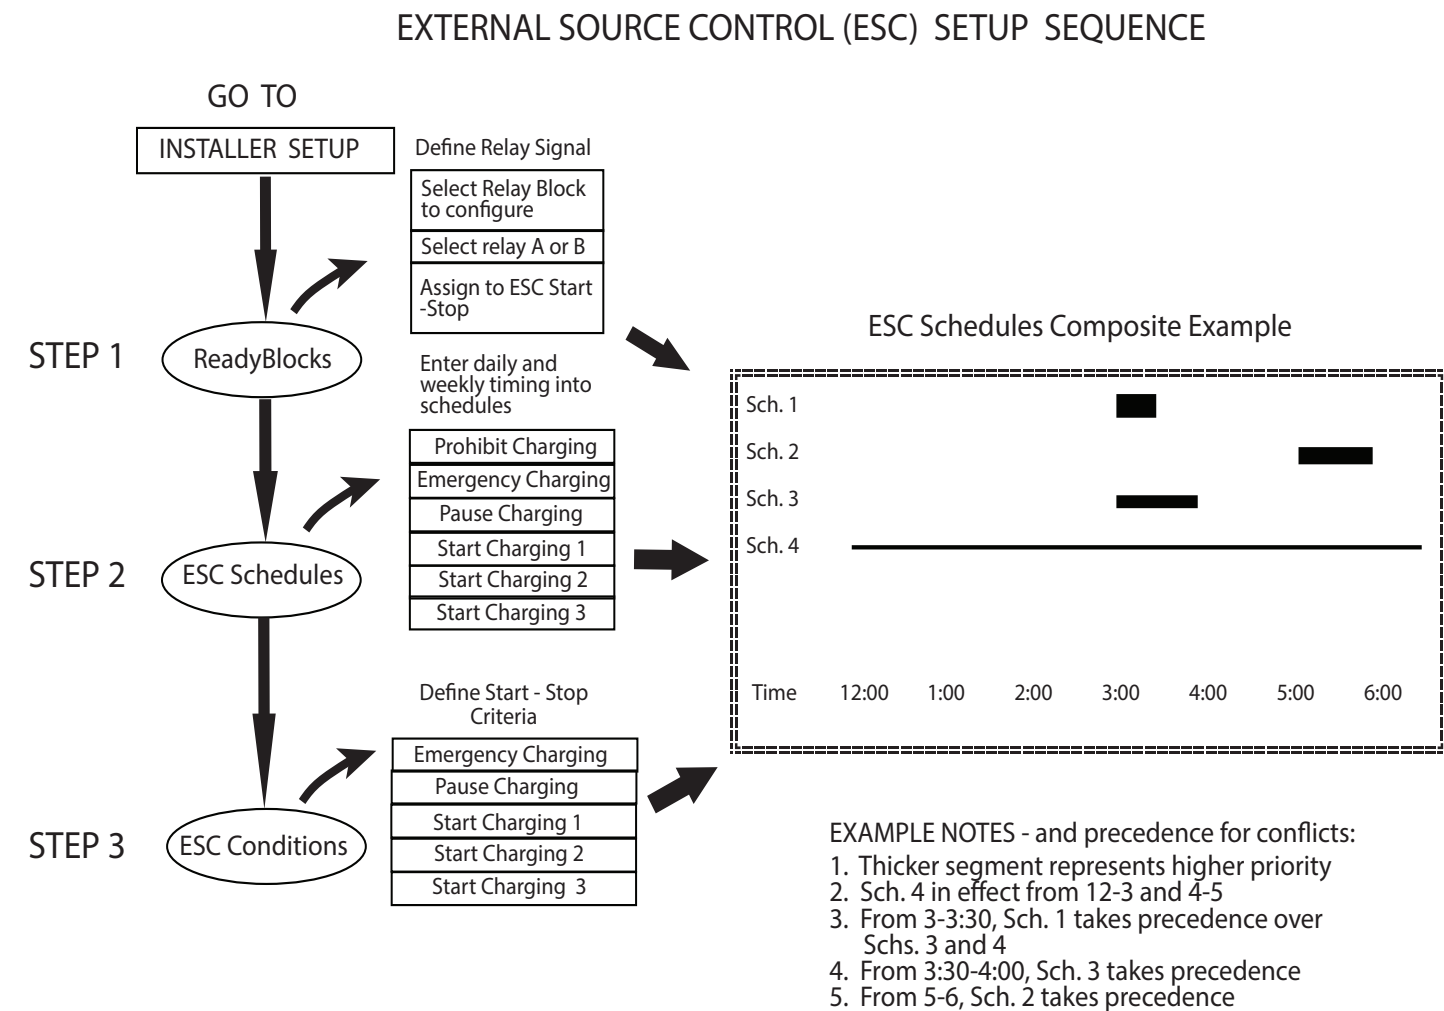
EXTERNAL SOURCE CONTROL (ESC) SETUP SEQUENCE

GO TO

INSTALLER SETUP

Define Relay Signal

Select Relay Block to configure

Select relay A or B

Assign to ESC Start -Stop

STEP 1

ReadyBlocks

Enter daily and weekly timing into schedules

Prohibit Charging

Emergency Charging

Pause Charging

Start Charging 1

Start Charging 2

Start Charging 3

STEP 2

ESC Schedules

Define Start - Stop Criteria

Emergency Charging

Pause Charging

Start Charging 1

Start Charging 2

Start Charging 3

STEP 3

ESC Conditions

ESC Schedules Composite Example

Sch. 1

Sch. 2

Sch. 3

Sch. 4

Time 12:00 1:00 2:00 3:00 4:00 5:00 6:00

EXAMPLE NOTES - and precedence for conflicts:
1. Thicker segment represents higher priority
2. Sch. 4 in effect from 12-3 and 4-5
3. From 3-3:30, Sch. 1 takes precedence over Schs. 3 and 4
4. From 3:30-4:00, Sch. 3 takes precedence
5. From 5-6, Sch. 2 takes precedence